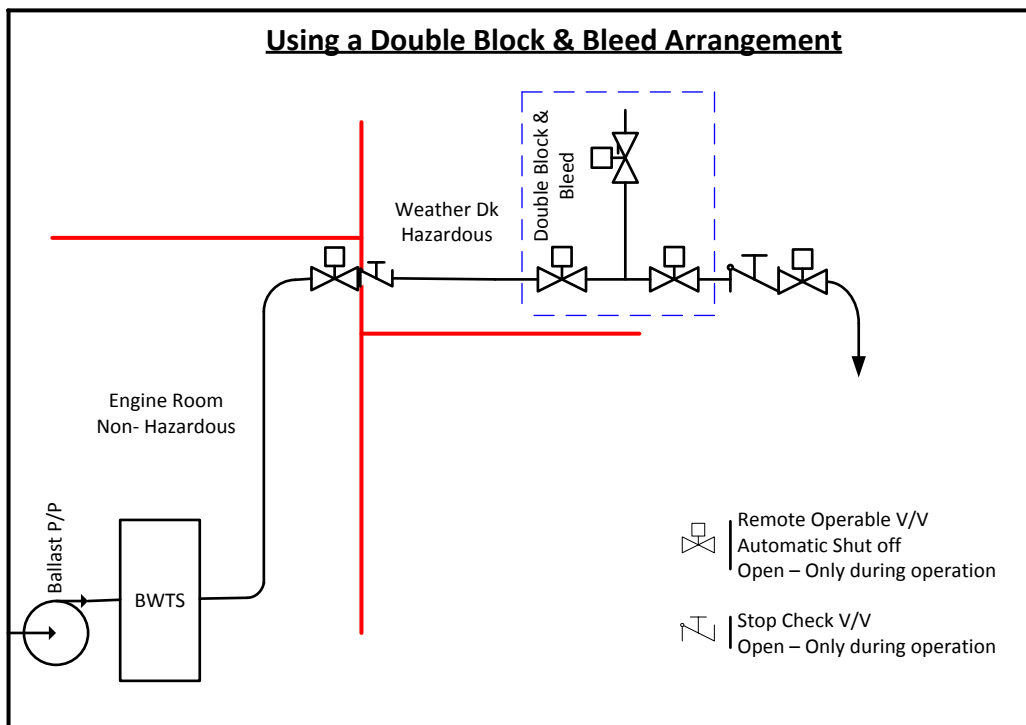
Using a Double Block & Bleed Arrangement

Double Block & Bleed

Weather Dk Hazardous

Engine Room Non- Hazardous

Ballast P/P

BWTS

Remote Operable V/V
Automatic Shut off
Open – Only during operation

Stop Check V/V
Open – Only during operation